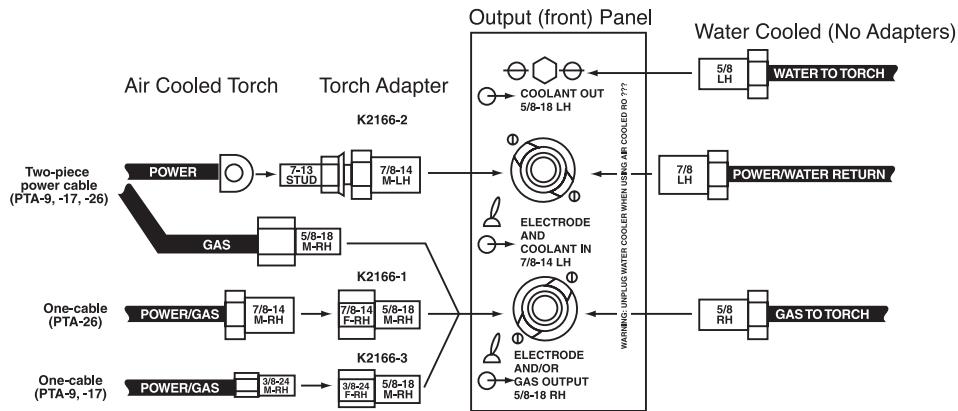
Output (front) Panel

Water Cooled (No Adapters)

Air Cooled Torch

Torch Adapter

5/8 LH

WATER TO TORCH

COOLANT OUT 5/8-18 LH

K2166-2

Two-piece power cable (PTA-9, -17, -26)

POWER

7-13 STUD

7/8-14 M-LH

7/8 LH

POWER/WATER RETURN

WARNING: UNPLUG WATER COOLER WHEN USING AIR COOLED RO ???

GAS

5/8-18 M-RH

ELECTRODE AND COOLANT IN 7/8-14 LH

K2166-1

One-cable (PTA-26)

POWER/GAS

7/8-14 M-RH

7/8-14 F-RH

5/8-18 M-RH

5/8 RH

GAS TO TORCH

K2166-3

One-cable (PTA-9, -17)

POWER/GAS

3/8-24 M-RH

3/8-24 F-RH

5/8-18 M-RH

ELECTRODE AND/OR GAS OUTPUT 5/8-18 RH